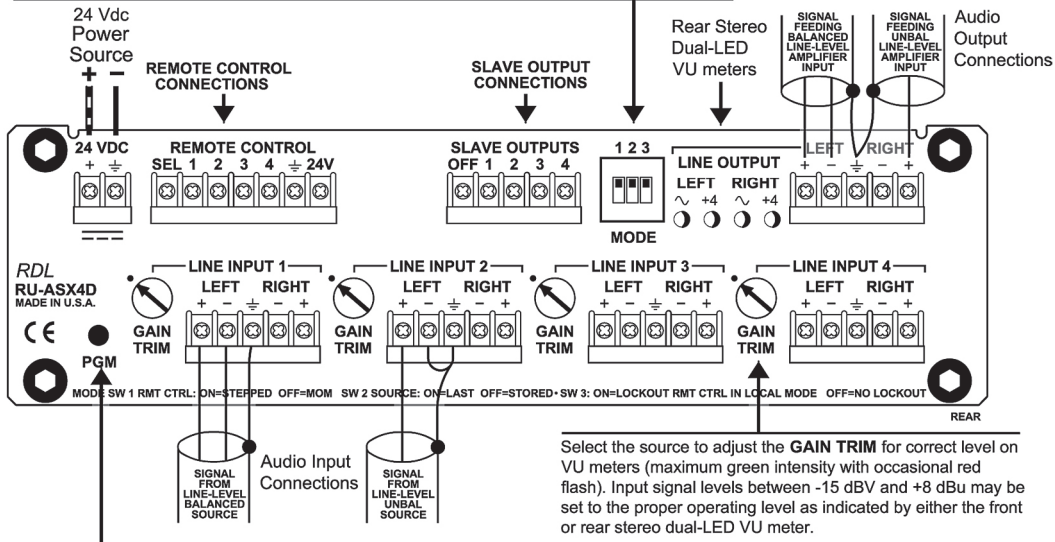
24 Vdc Power Source

+ −

REMOTE CONTROL CONNECTIONS

SLAVE OUTPUT CONNECTIONS

Rear Stereo Dual-LED VU meters

SIGNAL FEEDING BALANCED LINE-LEVEL AMPLIFIER INPUT

SIGNAL FEEDING UNBAL LINE-LEVEL AMPLIFIER INPUT

Audio Output Connections

24 VDC
+ ⏚

REMOTE CONTROL
SEL 1 2 3 4 ⏚ 24V

SLAVE OUTPUTS
OFF 1 2 3 4

1 2 3

MODE

LINE OUTPUT
LEFT RIGHT
∿ +4 ∿ +4

LEFT RIGHT
+ − ⏚ − +

RDL
RU-ASX4D
MADE IN U.S.A.

CE

PGM

LINE INPUT 1
LEFT RIGHT
+ − ⏚ − +
GAIN TRIM

LINE INPUT 2
LEFT RIGHT
+ − ⏚ − +
GAIN TRIM

LINE INPUT 3
LEFT RIGHT
+ − ⏚ − +
GAIN TRIM

LINE INPUT 4
LEFT RIGHT
+ − ⏚ − +
GAIN TRIM

MODE SW 1 RMT CTRL: ON=STEPPED OFF=MOM SW 2 SOURCE: ON=LAST OFF=STORED • SW 3: ON=LOCKOUT RMT CTRL IN LOCAL MODE OFF=NO LOCKOUT

REAR

SIGNAL FROM LINE-LEVEL BALANCED SOURCE

Audio Input Connections

SIGNAL FROM LINE-LEVEL UNBAL SOURCE

Select the source to adjust the GAIN TRIM for correct level on VU meters (maximum green intensity with occasional red flash). Input signal levels between -15 dBV and +8 dBu may be set to the proper operating level as indicated by either the front or rear stereo dual-LED VU meter.